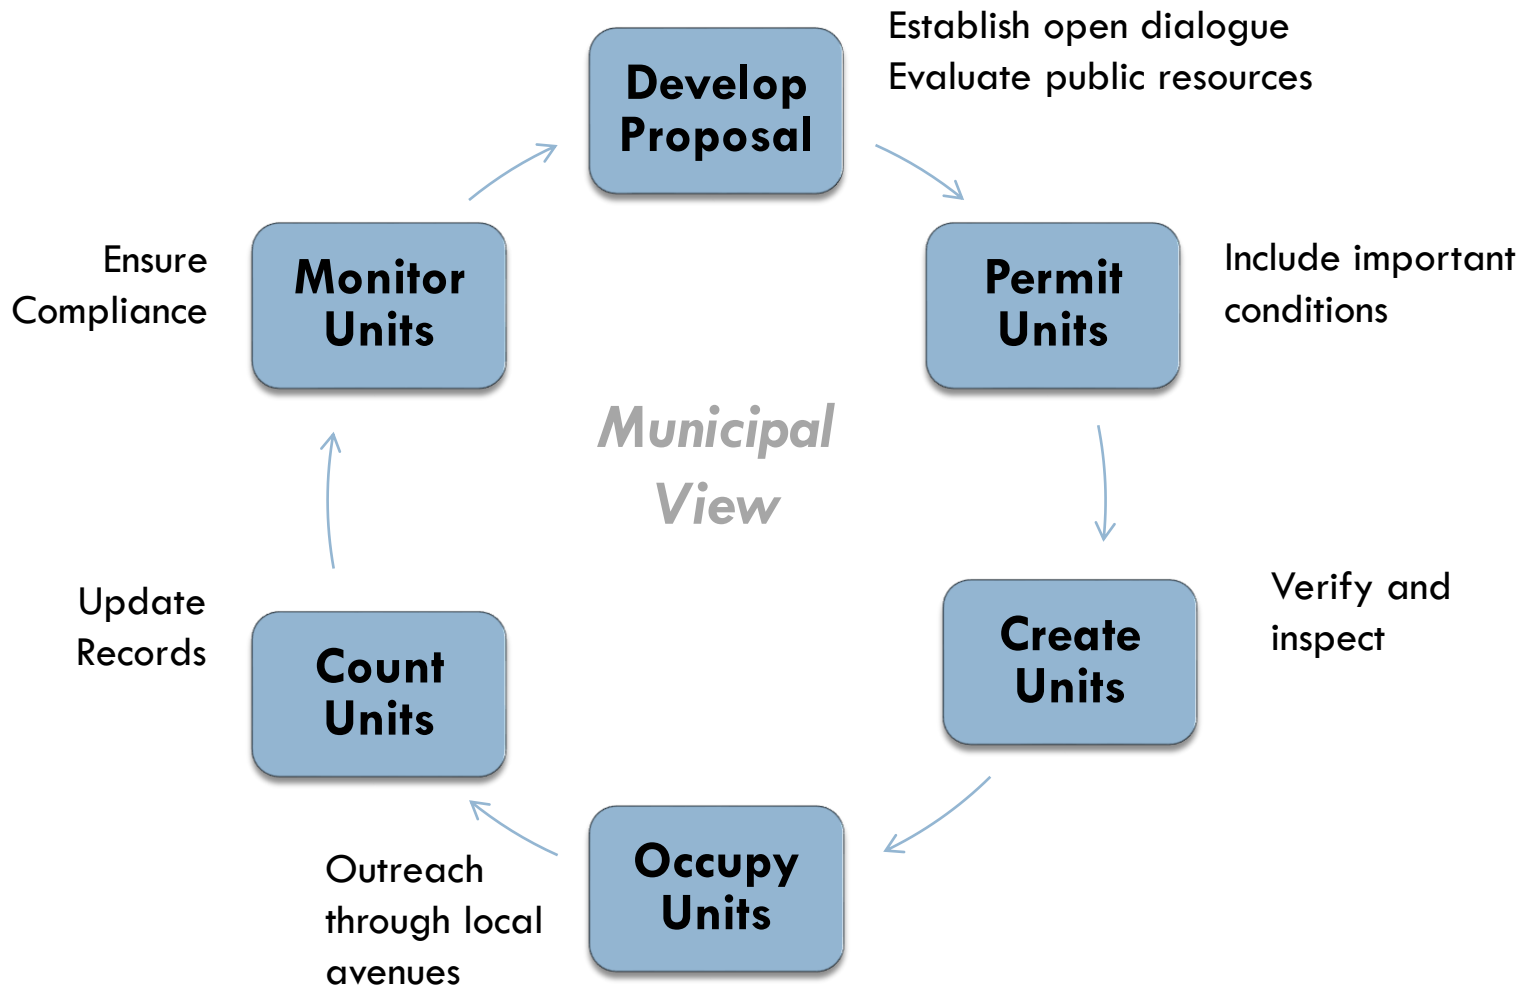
Develop Proposal

Establish open dialogue
Evaluate public resources

Permit Units

Include important conditions

Create Units

Verify and inspect

Occupy Units

Outreach through local avenues

Count Units

Update Records

Monitor Units

Ensure Compliance

Municipal View